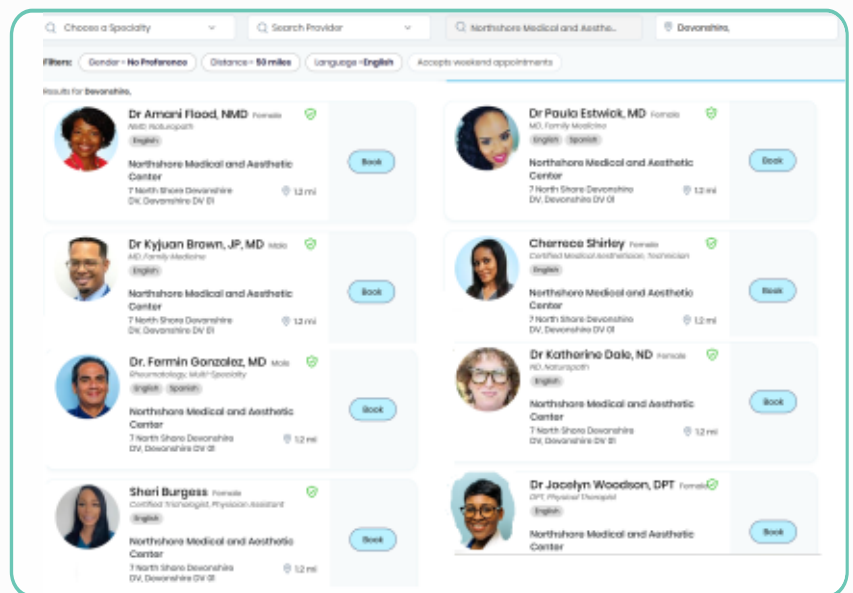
Choose a Specialty
Search Provider
Northshore Medical and Aesthe...
Devonshire,

Filters: Gender = No Preference
Distance = 50 miles
Language = English
Accepts weekend appointments

Results for Devonshire,

Dr Amani Flood, NMD Female
NMD, Naturopath
English
Northshore Medical and Aesthetic Center
7 North Shore Devonshire
DV, Devonshire DV 01
1.2 mi
Book

Dr Kyjuan Brown, JP, MD Male
MD, Family Medicine
English
Northshore Medical and Aesthetic Center
7 North Shore Devonshire
DV, Devonshire DV 01
1.2 mi
Book

Dr. Fermin Gonzalez, MD Male
Rheumatology, Multi-Specialty
English Spanish
Northshore Medical and Aesthetic Center
7 North Shore Devonshire
DV, Devonshire DV 01
1.2 mi
Book

Sheri Burgess Female
Certified Technologist, Physician Assistant
English
Northshore Medical and Aesthetic Center
7 North Shore Devonshire
DV, Devonshire DV 01
1.2 mi
Book

Dr Paula Estwick, MD Female
MD, Family Medicine
English Spanish
Northshore Medical and Aesthetic Center
7 North Shore Devonshire
DV, Devonshire DV 01
1.2 mi
Book

Cherrece Shirley Female
Certified Medical Aesthetician, Technician
English
Northshore Medical and Aesthetic Center
7 North Shore Devonshire
DV, Devonshire DV 01
1.2 mi
Book

Dr Katherine Dale, ND Female
ND, Naturopath
English
Northshore Medical and Aesthetic Center
7 North Shore Devonshire
DV, Devonshire DV 01
1.2 mi
Book

Dr Jocelyn Woodson, DPT Female
DPT, Physical Therapist
English
Northshore Medical and Aesthetic Center
Book